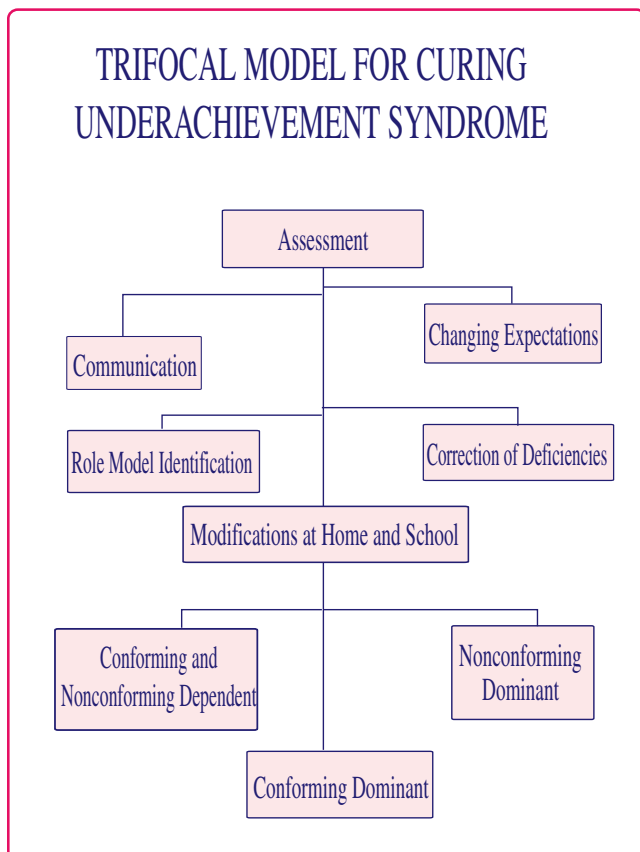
TRIFOCAL MODEL FOR CURING UNDERACHIEVEMENT SYNDROME

Assessment

Communication

Changing Expectations

Role Model Identification

Correction of Deficiencies

Modifications at Home and School

Conforming and Nonconforming Dependent

Nonconforming Dominant

Conforming Dominant